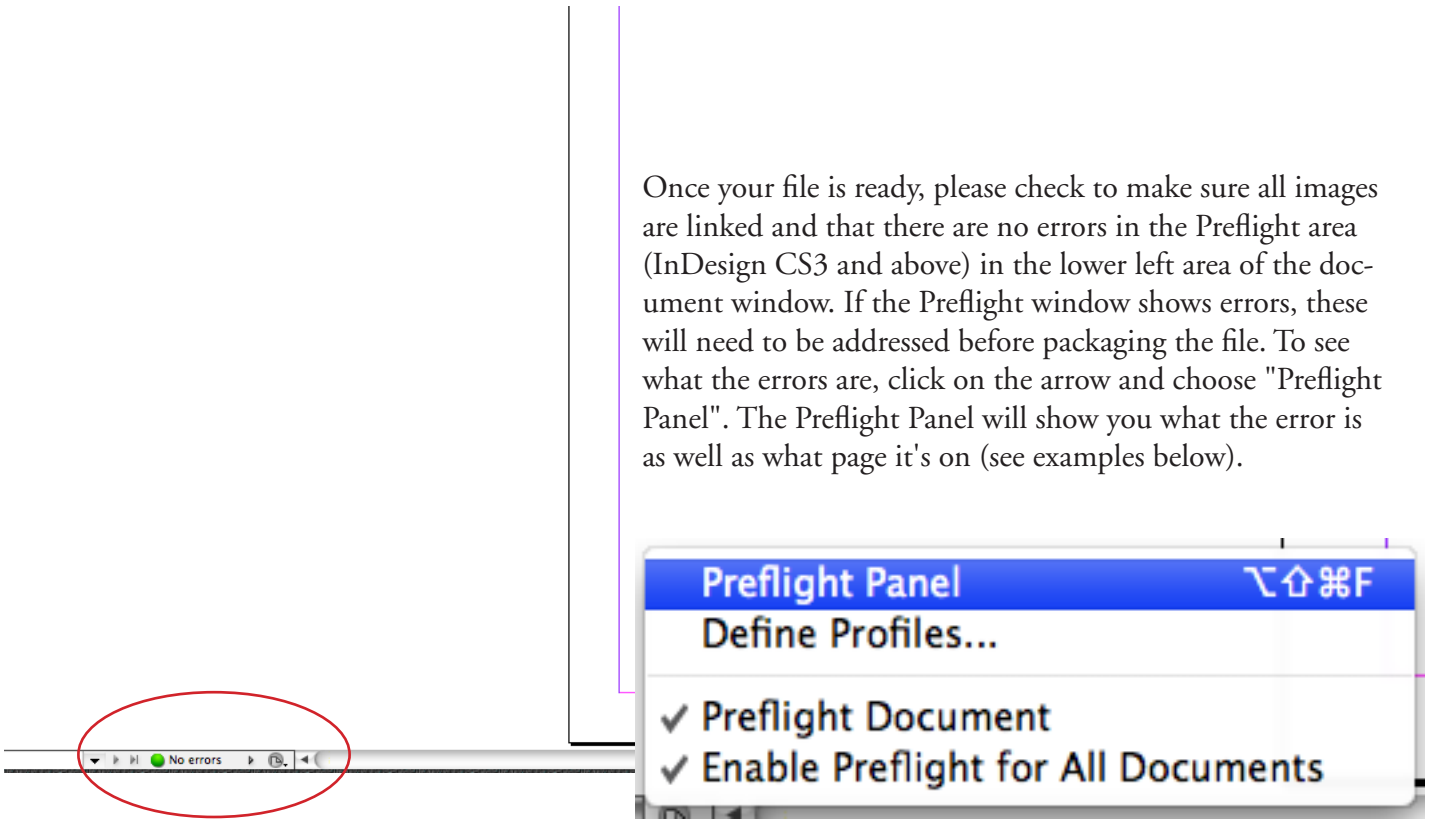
Once your file is ready, please check to make sure all images are linked and that there are no errors in the Preflight area (InDesign CS3 and above) in the lower left area of the document window. If the Preflight window shows errors, these will need to be addressed before packaging the file. To see what the errors are, click on the arrow and choose "Preflight Panel". The Preflight Panel will show you what the error is as well as what page it's on (see examples below).

No errors

Preflight Panel ⌥⇧⌘F
Define Profiles...
✓ Preflight Document
✓ Enable Preflight for All Documents